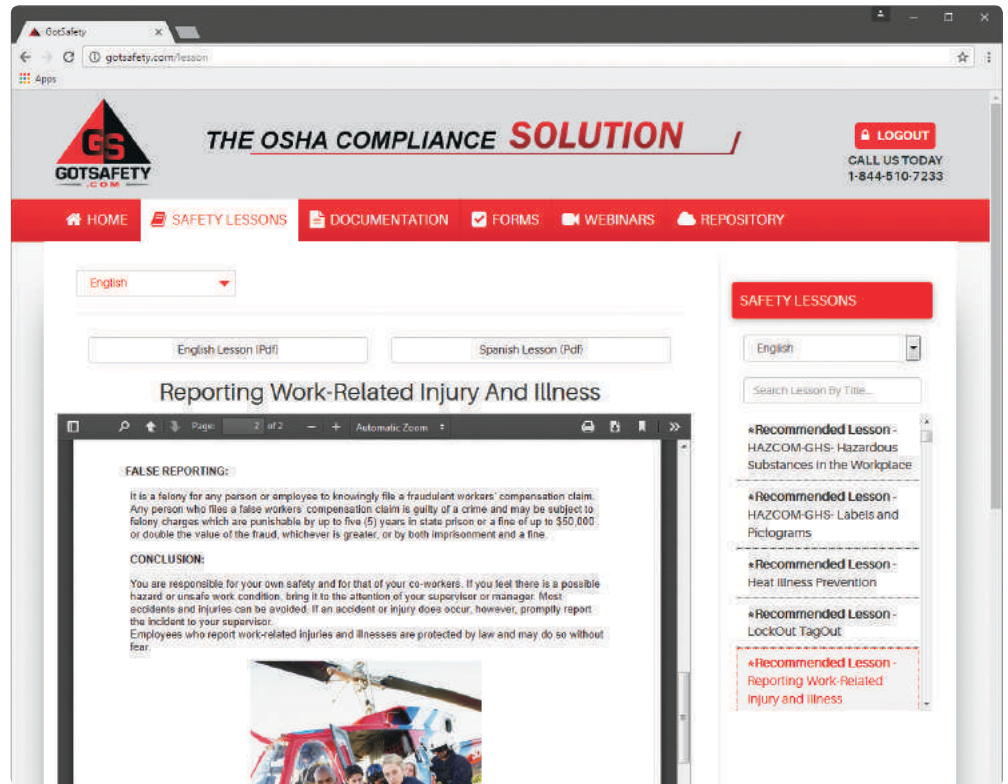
GotSafety
gotsafety.com/lesson
Apps

GS
GOTSAFETY
.COM

THE OSHA COMPLIANCE SOLUTION

LOGOUT
CALL US TODAY
1-844-510-7233

HOME SAFETY LESSONS DOCUMENTATION FORMS WEBINARS REPOSITORY

English

English Lesson (Pdf) Spanish Lesson (Pdf)

Reporting Work-Related Injury And Illness

Page: 2 of 2 Automatic Zoom

FALSE REPORTING:

It is a felony for any person or employee to knowingly file a fraudulent workers' compensation claim. Any person who files a false workers' compensation claim is guilty of a crime and may be subject to felony charges which are punishable by up to five (5) years in state prison or a fine of up to \$50,000 or double the value of the fraud, whichever is greater, or by both imprisonment and a fine.

CONCLUSION:

You are responsible for your own safety and for that of your co-workers. If you feel there is a possible hazard or unsafe work condition, bring it to the attention of your supervisor or manager. Most accidents and injuries can be avoided. If an accident or injury does occur, however, promptly report the incident to your supervisor.
Employees who report work-related injuries and illnesses are protected by law and may do so without fear.

SAFETY LESSONS

English

Search Lesson By Title...

*Recommended Lesson - HAZCOM-GHS- Hazardous Substances in the Workplace
*Recommended Lesson - HAZCOM-GHS- Labels and Pictograms
*Recommended Lesson - Heat Illness Prevention
*Recommended Lesson - LockOut TagOut
*Recommended Lesson - Reporting Work-Related Injury and Illness